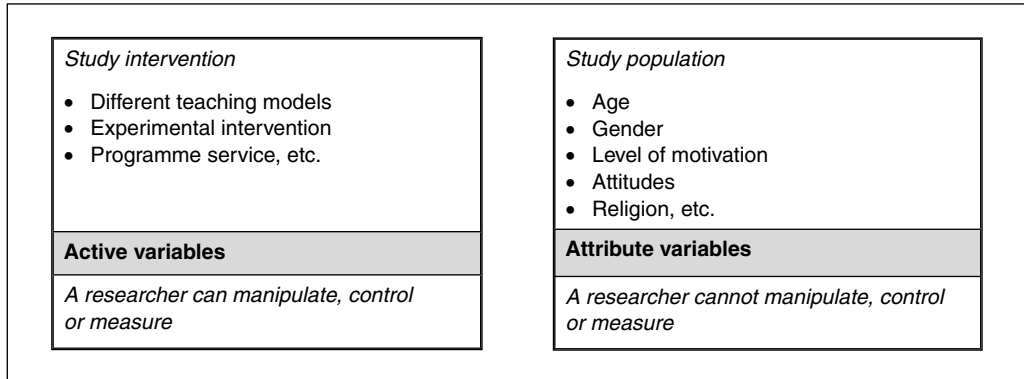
*Study intervention*

- Different teaching models
- Experimental intervention
- Programme service, etc.

**Active variables**

*A researcher can manipulate, control or measure*

*Study population*

- Age
- Gender
- Level of motivation
- Attitudes
- Religion, etc.

**Attribute variables**

*A researcher cannot manipulate, control or measure*